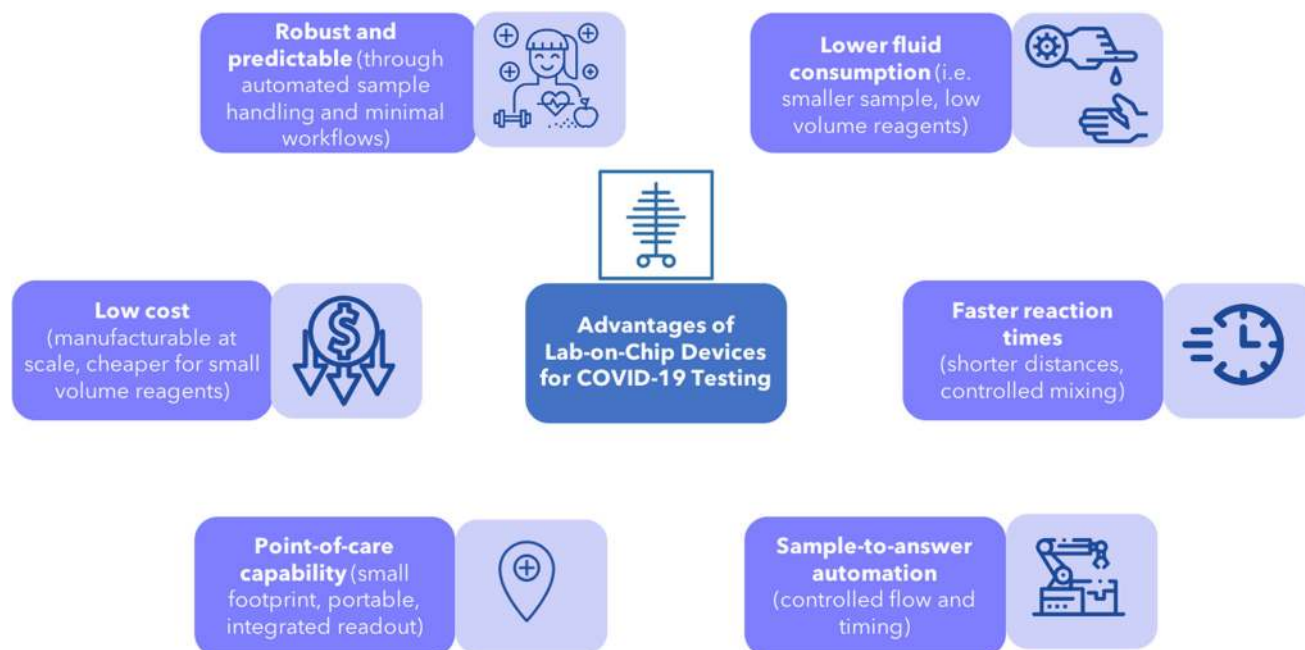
Robust and predictable (through automated sample handling and minimal workflows)

Lower fluid consumption (i.e. smaller sample, low volume reagents)

Low cost (manufacturable at scale, cheaper for small volume reagents)

Advantages of Lab-on-Chip Devices for COVID-19 Testing

Faster reaction times (shorter distances, controlled mixing)

Point-of-care capability (small footprint, portable, integrated readout)

Sample-to-answer automation (controlled flow and timing)